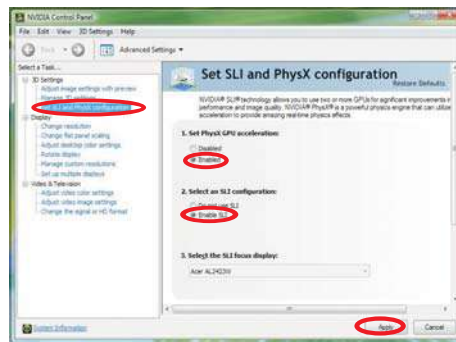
NVIDIA Control Panel

File Edit View 3D Settings Help

Back Advanced Settings

Select a Task...

3D Settings
Adjust image settings with preview
Manage 3D settings
Set SLI and PhysX configuration
Display
Change resolution
Change flat panel scaling
Adjust desktop color settings
Rotate display
Manage custom resolutions
Set up multiple displays
Video & Television
Adjust video color settings
Adjust video image settings
Change the signal or HD format

Set SLI and PhysX configuration

Restore Defaults

NVIDIA® SLI® technology allows you to use two or more GPUs for significant improvements in performance and image quality. NVIDIA® PhysX® is a powerful physics engine that can utilize acceleration to provide amazing real-time physics effects.

1. Set PhysX GPU acceleration:

Disabled
Enabled

2. Select an SLI configuration:

Do not use SLI
Enable SLI

3. Select the SLI focus display:

Acer AL2423W

System Information

Apply Cancel